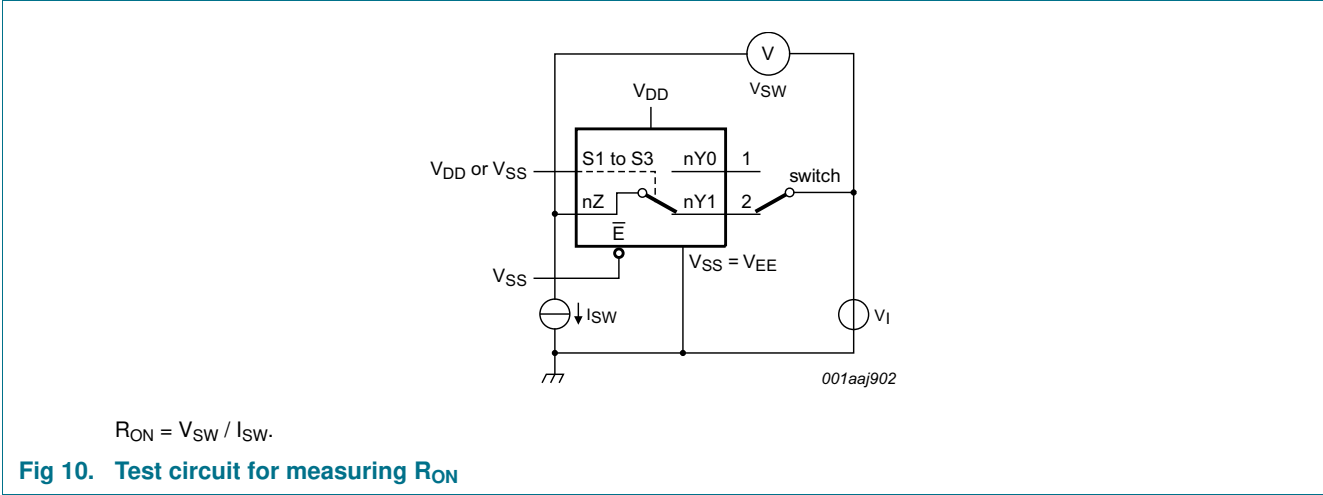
V

$V_{SW}$

$V_{DD}$

$V_{DD}$ or $V_{SS}$

S1 to S3

nY0

1

switch

nZ

nY1

2

$\overline{E}$

$V_{SS}$

$V_{SS} = V_{EE}$

$I_{SW}$

$V_I$

001aaj902

$R_{ON} = V_{SW} / I_{SW}$.

Fig 10. Test circuit for measuring $R_{ON}$